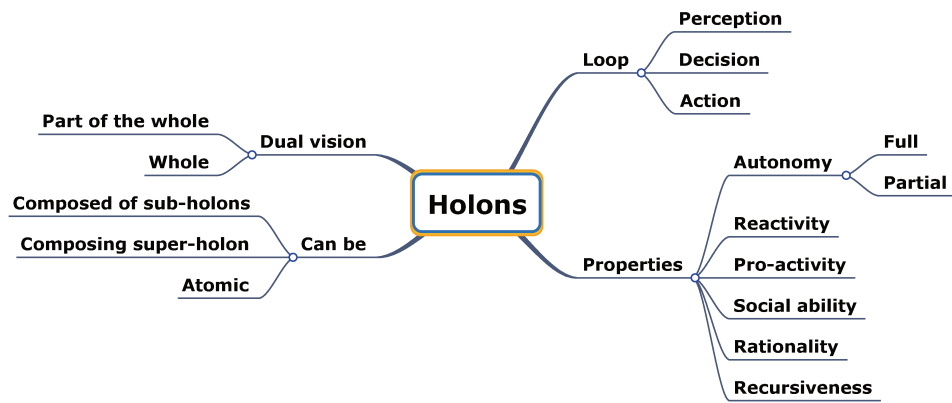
Holons

Loop
Perception
Decision
Action

Dual vision
Part of the whole
Whole

Can be
Composed of sub-holons
Composing super-holon
Atomic

Properties
Autonomy
Full
Partial
Reactivity
Pro-activity
Social ability
Rationality
Recursiveness